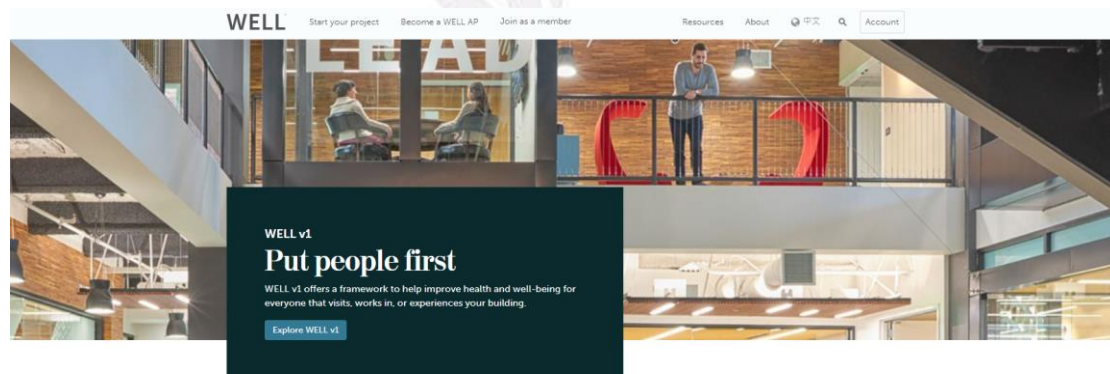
WELL Start your project Become a WELL AP Join as a member Resources About 中文 Account

LEAD

WELL v1

Put people first

WELL v1 offers a framework to help improve health and well-being for everyone that visits, works in, or experiences your building.

Explore WELL v1